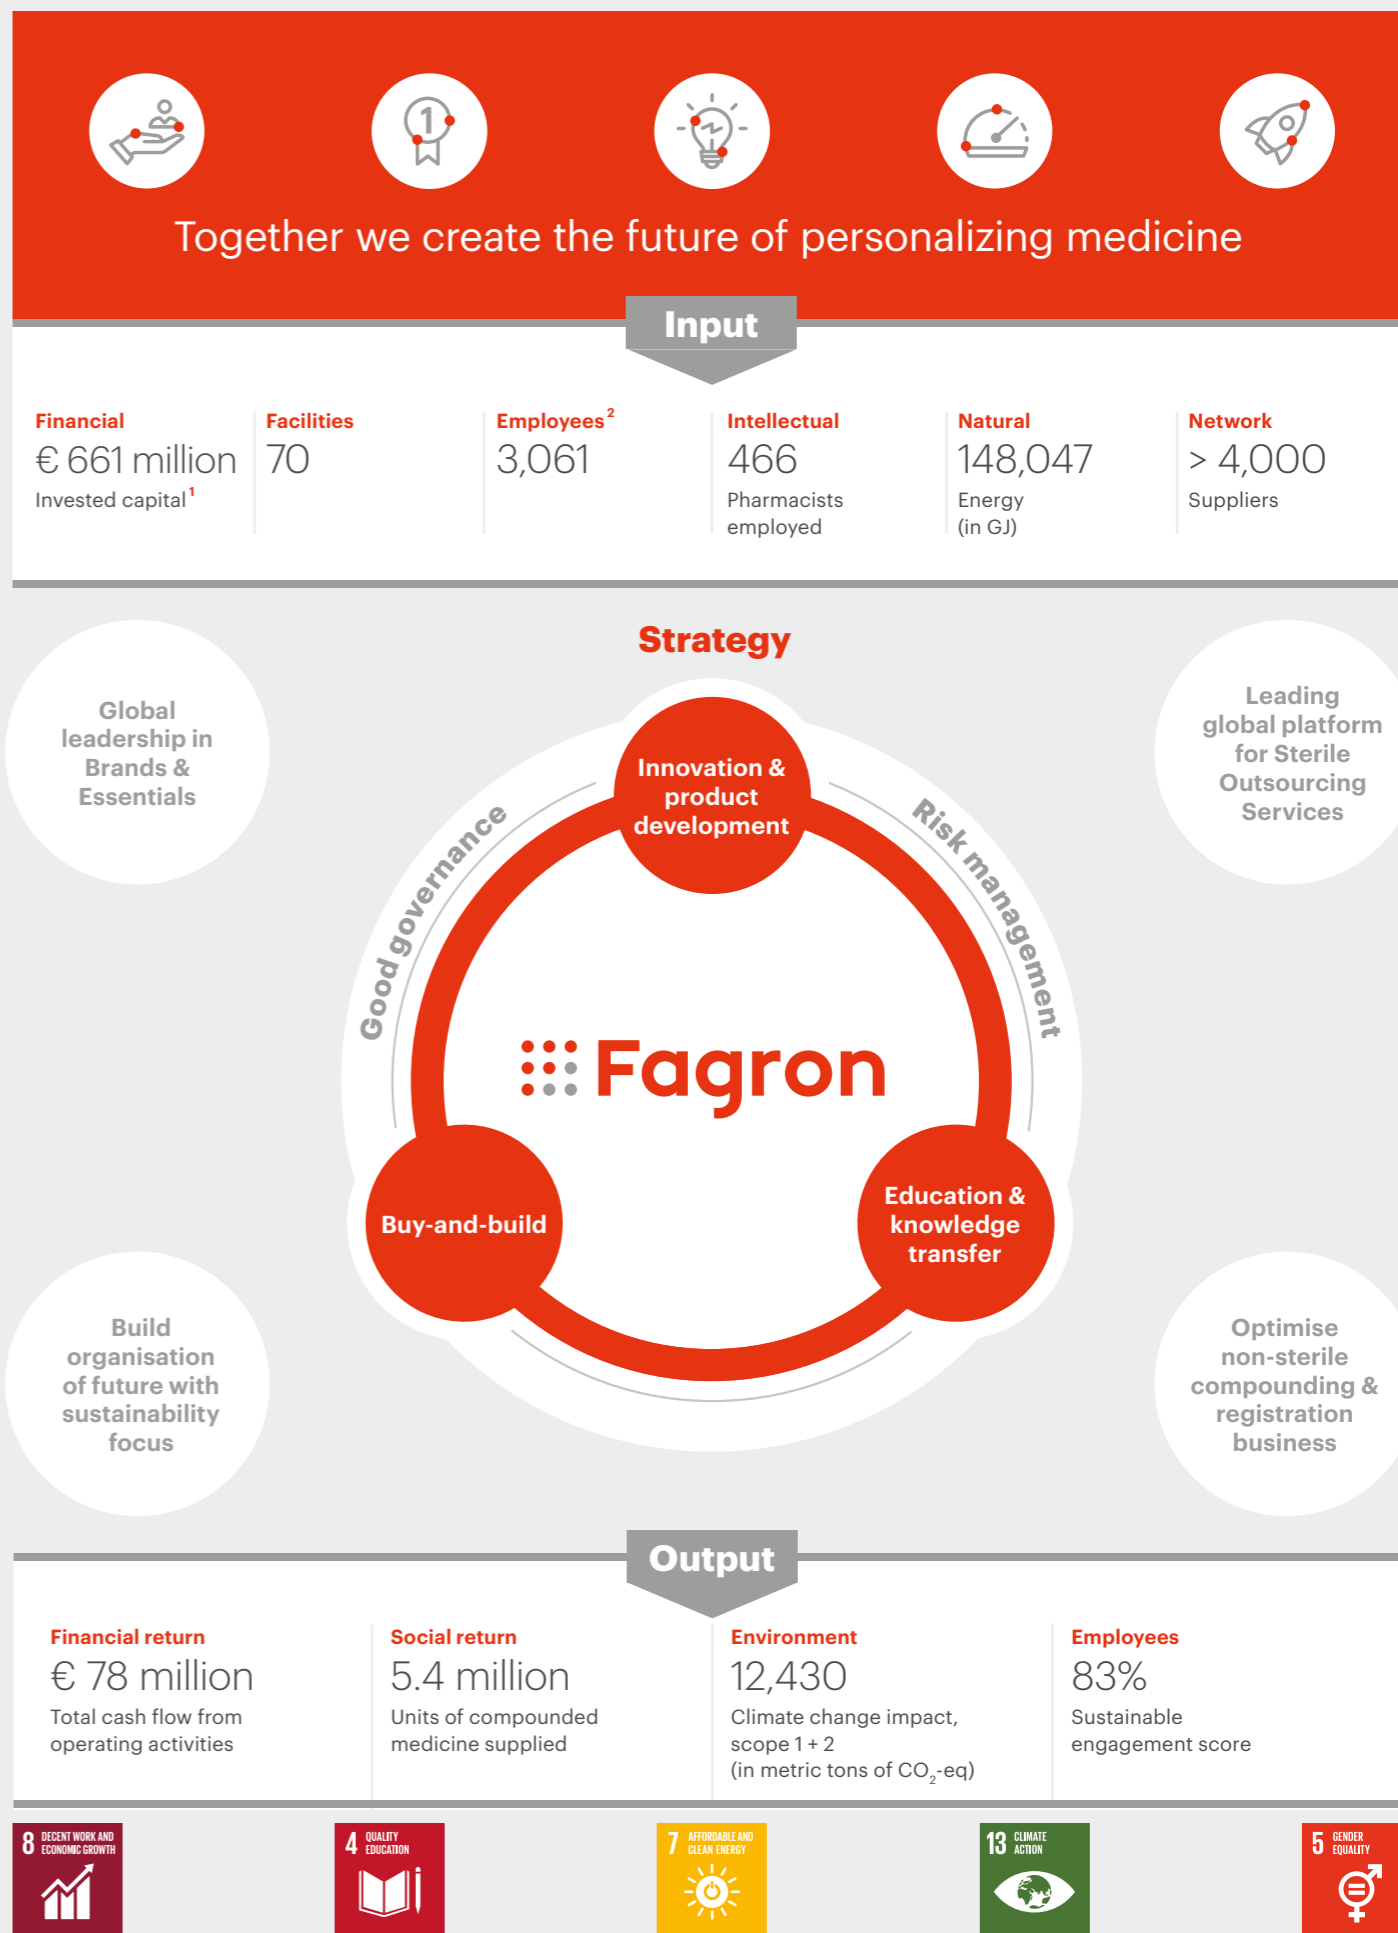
Together we create the future of personalizing medicine

Input

Financial
€ 661 million
Invested capital$^1$

Facilities
70

Employees$^2$
3,061

Intellectual
466
Pharmacists employed

Natural
148,047
Energy (in GJ)

Network
> 4,000
Suppliers

Strategy

Global leadership in Brands & Essentials

Leading global platform for Sterile Outsourcing Services

Good governance

Risk management

Innovation & product development

Fagron

Buy-and-build

Education & knowledge transfer

Build organisation of future with sustainability focus

Optimise non-sterile compounding & registration business

Output

Financial return
€ 78 million
Total cash flow from operating activities

Social return
5.4 million
Units of compounded medicine supplied

Environment
12,430
Climate change impact, scope 1 + 2 (in metric tons of $CO_2$-eq)

Employees
83%
Sustainable engagement score

8 DECENT WORK AND ECONOMIC GROWTH

4 QUALITY EDUCATION

7 AFFORDABLE AND CLEAN ENERGY

13 CLIMATE ACTION

5 GENDER EQUALITY